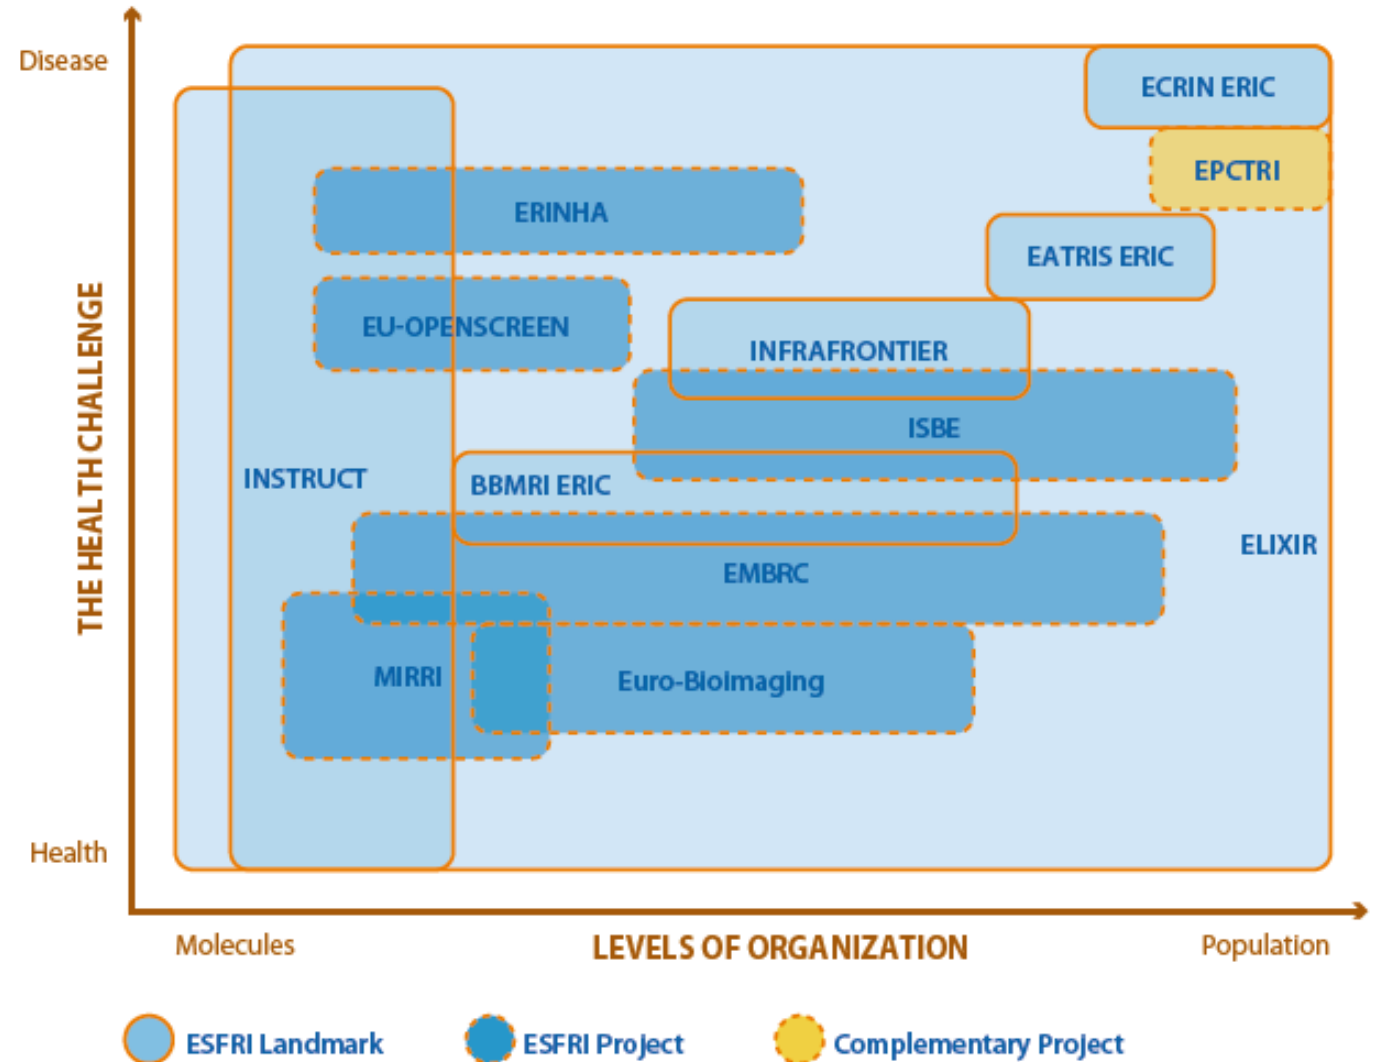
Disease

THE HEALTH CHALLENGE

Health

ECRIN ERIC

EPCTRI

ERINHA

EATRIS ERIC

EU-OPENSCREEN

INFRAFRONTIER

ISBE

INSTRUCT

BBMRI ERIC

ELIXIR

EMBRC

MIRRI

Euro-BioImaging

Molecules

LEVELS OF ORGANIZATION

Population

ESFRI Landmark

ESFRI Project

Complementary Project